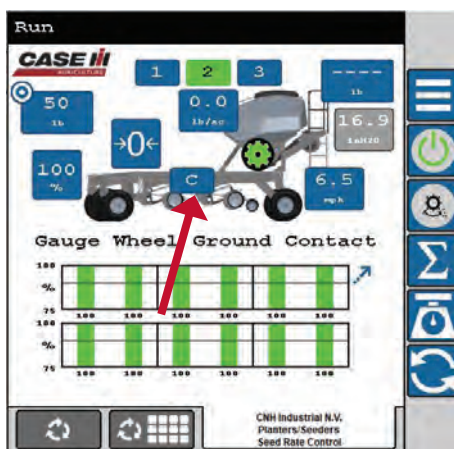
Run

CASE IH AGRICULTURE

1 2 3

----
lb

50
lb

0.0
lb/ac

16.9
inH2O

→0←

100
%

C

6.5
mph

Gauge Wheel Ground Contact

100
%
75
100 100 100 100 100 100 100 100

100
%
75
100 100 100 100 100 100 100 100

CNH Industrial N.V.
Planters/Seeders
Seed Rate Control